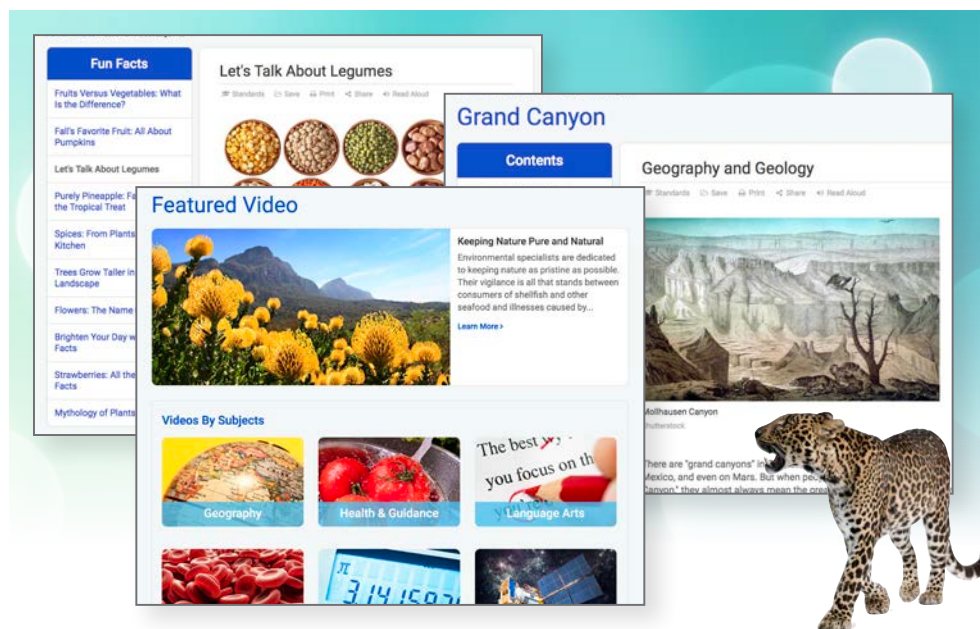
Fun Facts

Fruits Versus Vegetables: What Is the Difference?

Fall's Favorite Fruit: All About Pumpkins

Let's Talk About Legumes

Purely Pineapple: Fa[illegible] the Tropical Treat

Spices: From Plants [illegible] Kitchen

Trees Grow Taller in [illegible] Landscape

Flowers: The Name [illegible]

Brighten Your Day w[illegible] Facts

Strawberries: All the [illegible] Facts

Mythology of Plants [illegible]

Let's Talk About Legumes

Standards Save Print Share Read Aloud

Grand Canyon

Contents

Geography and Geology

Standards Save Print Share Read Aloud

Mollhausen Canyon

Shutterstock

There are "grand canyons" in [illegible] Mexico, and even on Mars. But when peo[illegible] Canyon," they almost always mean the grea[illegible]

Featured Video

Keeping Nature Pure and Natural

Environmental specialists are dedicated to keeping nature as pristine as possible. Their vigilance is all that stands between consumers of shellfish and other seafood and illnesses caused by...

Learn More ›

Videos By Subjects

Geography

Health & Guidance

The best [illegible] you focus on th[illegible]

Language Arts

3.14159